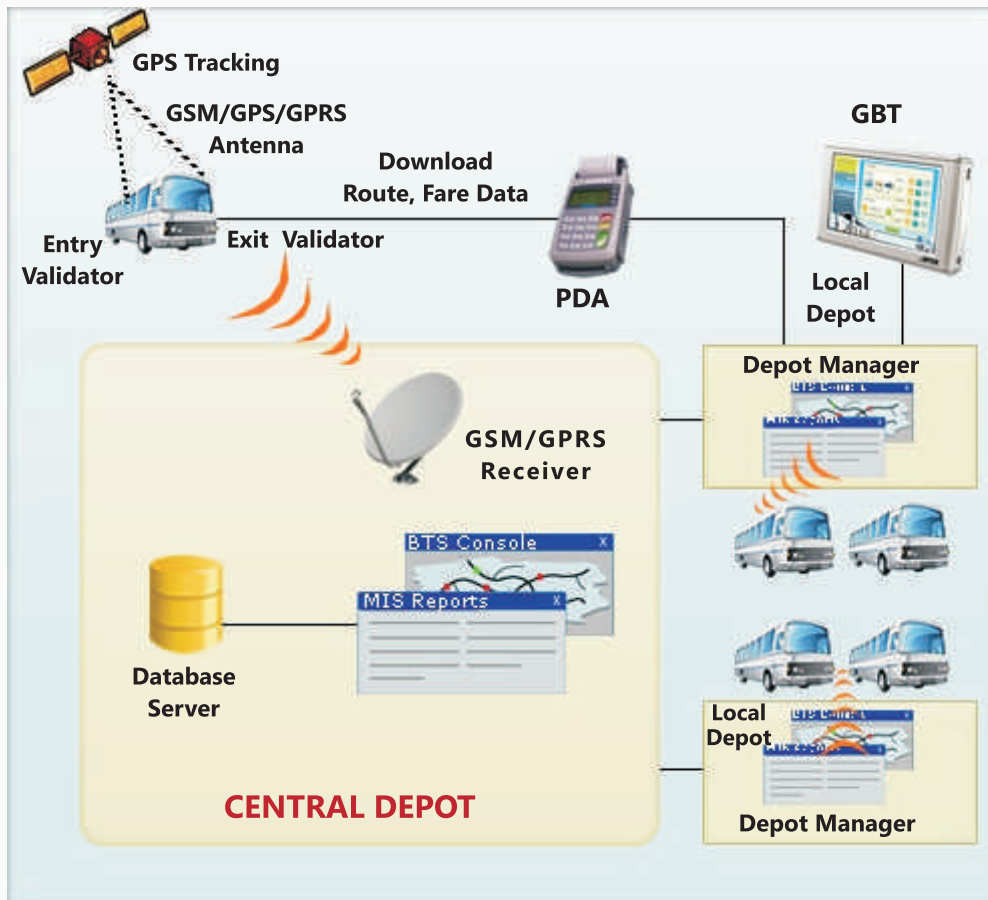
GPS Tracking

GSM/GPS/GPRS Antenna

GBT

Download Route, Fare Data

Entry Validator

Exit Validator

PDA

Local Depot

Depot Manager

GSM/GPRS Receiver

BTS Console

MIS Reports

Database Server

CENTRAL DEPOT

Local Depot

Depot Manager